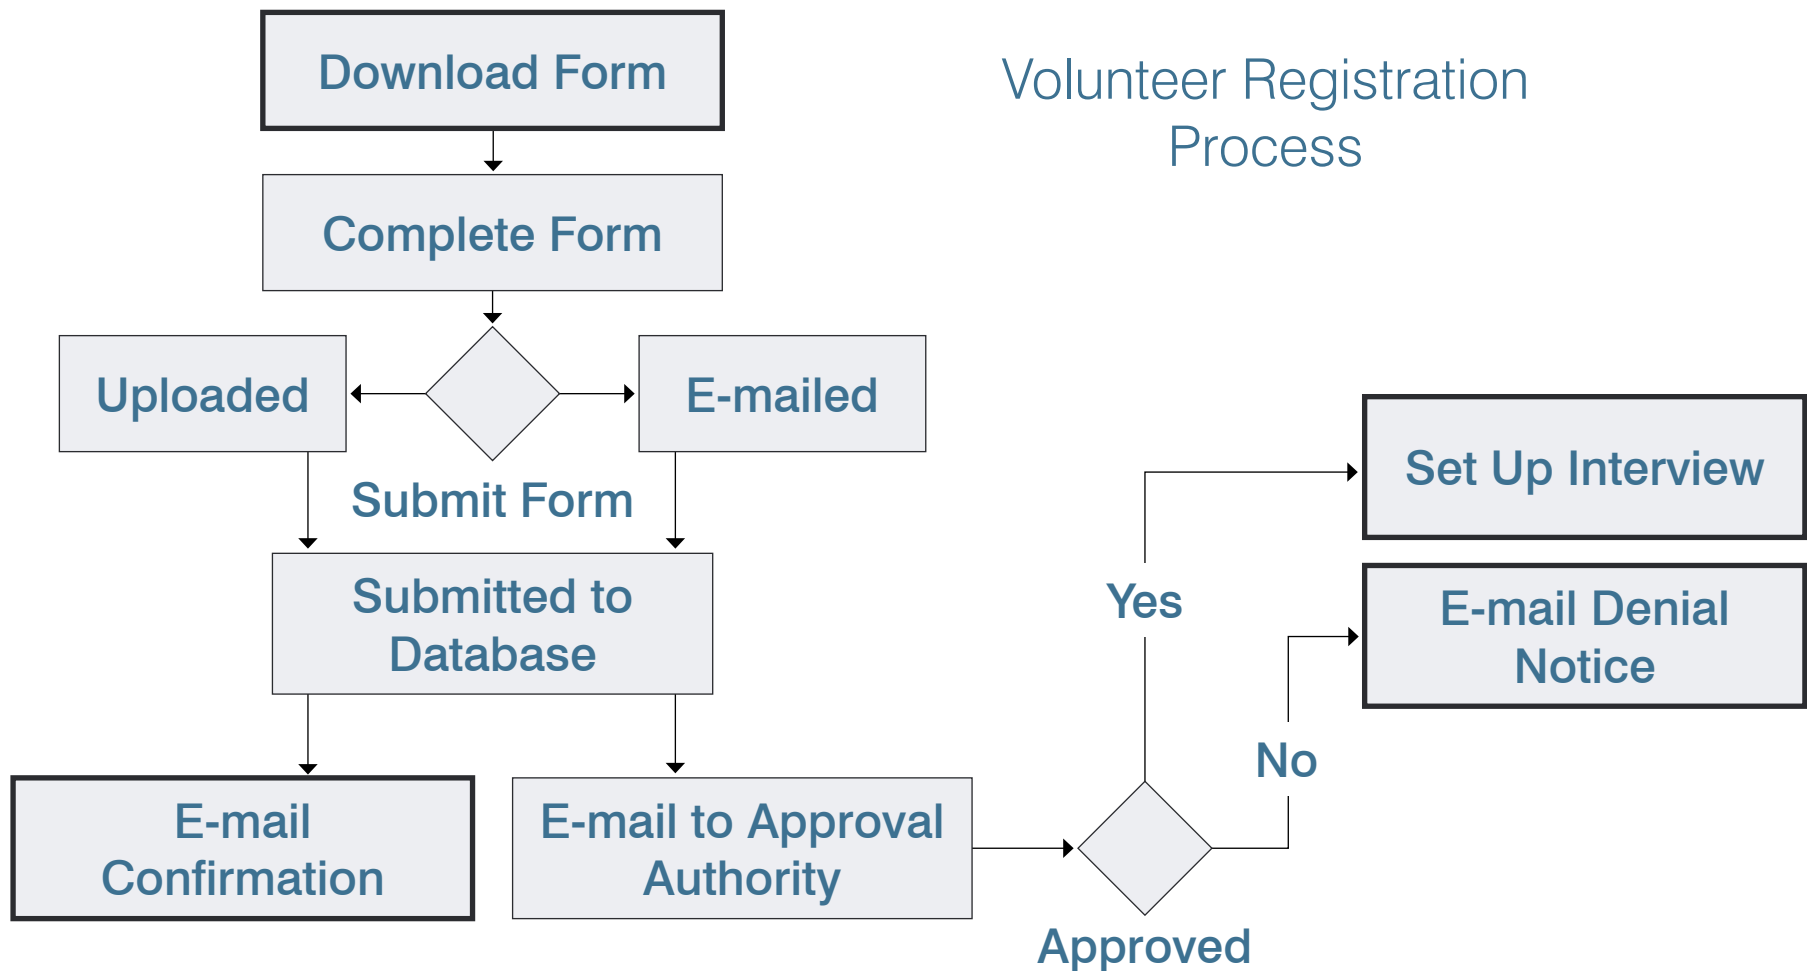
Volunteer Registration Process

Download Form

Complete Form

Uploaded

E-mailed

Submit Form

Submitted to Database

E-mail Confirmation

E-mail to Approval Authority

Approved

Yes

No

Set Up Interview

E-mail Denial Notice